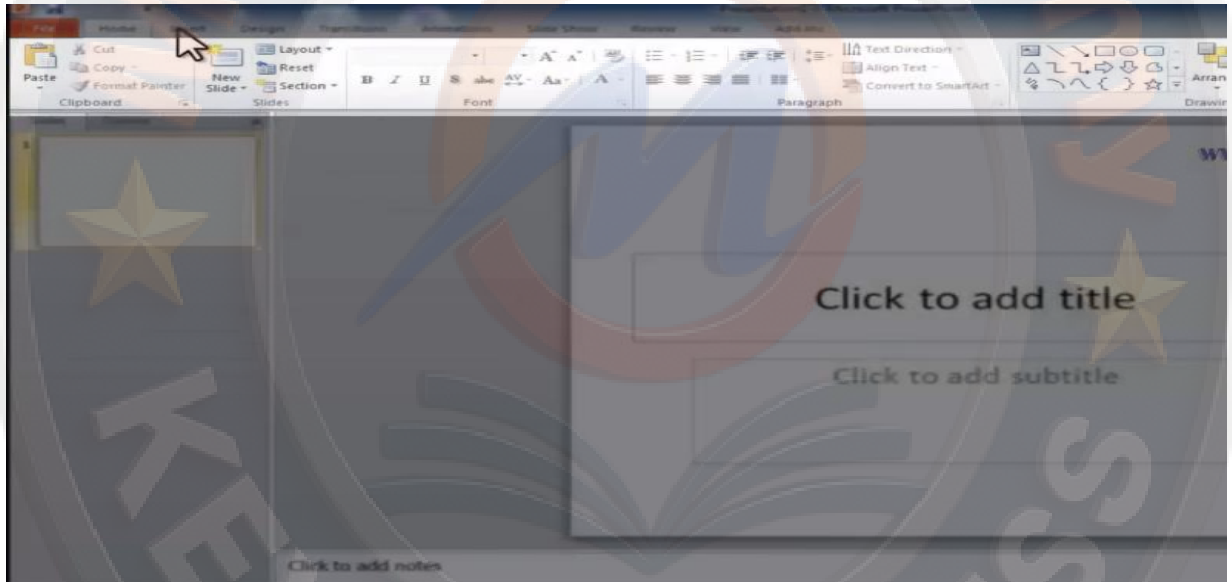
File Home Insert Design Transitions Animations Slide Show Review View Add-Ins

Presentation1 - Microsoft PowerPoint

Cut
Copy
Paste
Format Painter
Clipboard

New Slide
Layout
Reset
Section
Slides

B I U S abc AV Aa A
Font

Text Direction
Align Text
Convert to SmartArt
Paragraph

Arrange
Drawing

Slides Outline

1

W

Click to add title

Click to add subtitle

Click to add notes